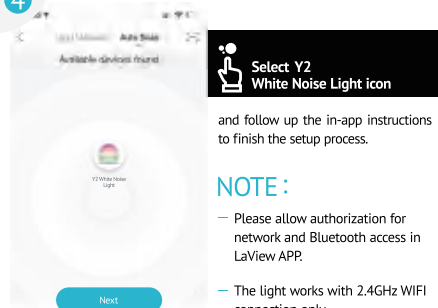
4

Auto Scan

Available devices found

Y2 White Noise Light

Next

Select Y2 White Noise Light icon

and follow up the in-app instructions to finish the setup process.

NOTE:

— Please allow authorization for network and Bluetooth access in LaView APP.

— The light works with 2.4GHz WIFI connection only.